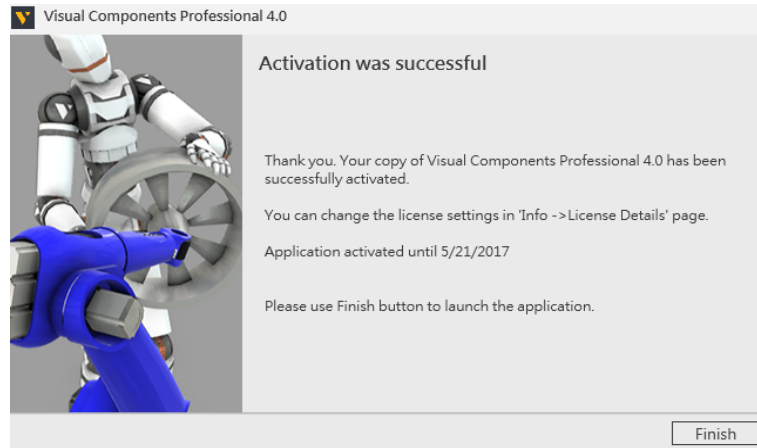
Visual Components Professional 4.0

Activation was successful

Thank you. Your copy of Visual Components Professional 4.0 has been successfully activated.

You can change the license settings in 'Info ->License Details' page.

Application activated until 5/21/2017

Please use Finish button to launch the application.

Finish